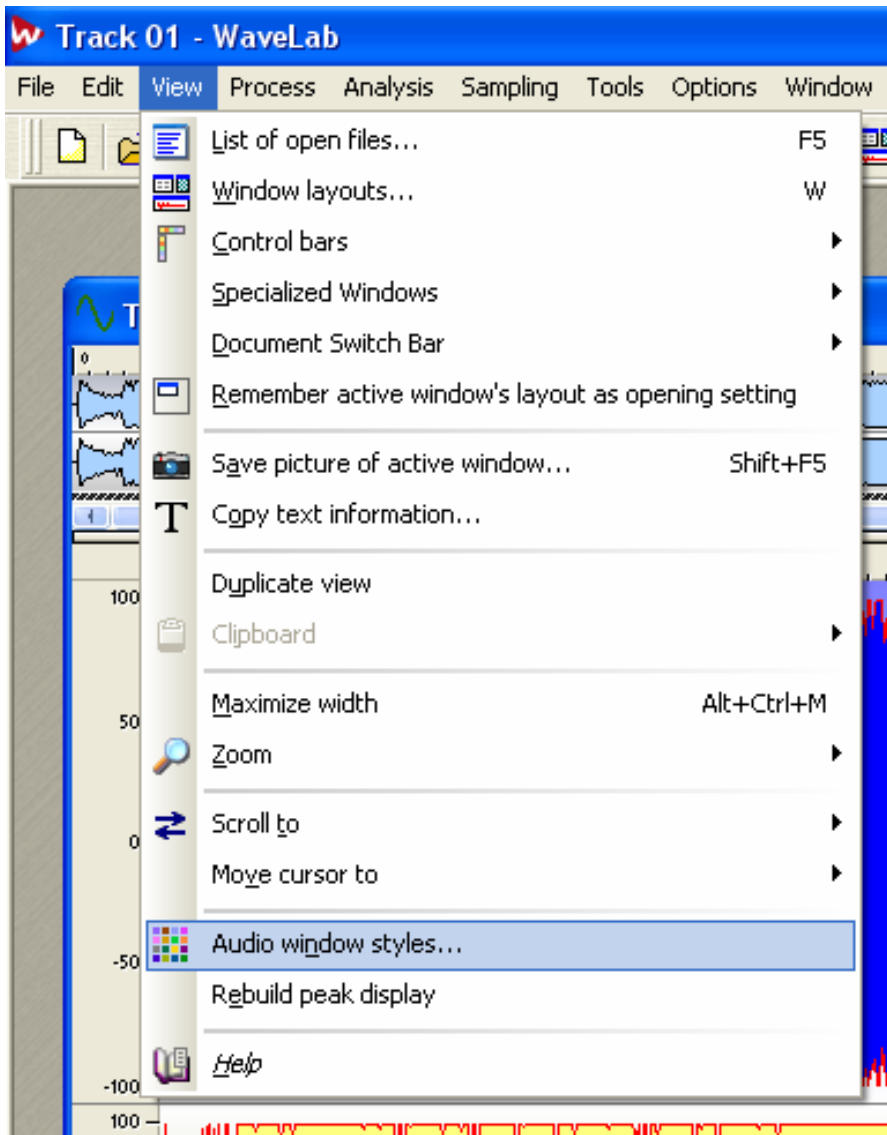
Track 01 - WaveLab

File Edit View Process Analysis Sampling Tools Options Window

List of open files... F5
Window layouts... W
Control bars
Specialized Windows
Document Switch Bar
Remember active window's layout as opening setting
Save picture of active window... Shift+F5
Copy text information...
Duplicate view
Clipboard
Maximize width Alt+Ctrl+M
Zoom
Scroll to
Move cursor to
Audio window styles...
Rebuild peak display
Help

0
100
50
0
-50
-100
100